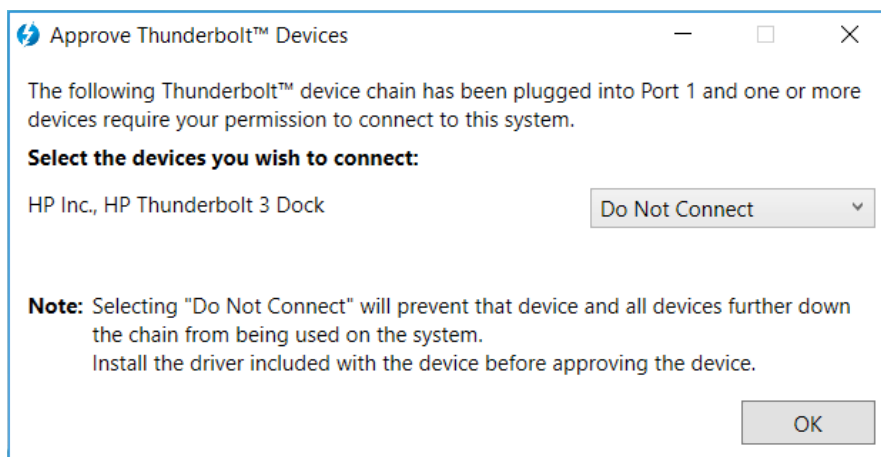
Approve Thunderbolt™ Devices

The following Thunderbolt™ device chain has been plugged into Port 1 and one or more devices require your permission to connect to this system.

**Select the devices you wish to connect:**

HP Inc., HP Thunderbolt 3 Dock

Do Not Connect

**Note:** Selecting "Do Not Connect" will prevent that device and all devices further down the chain from being used on the system.
Install the driver included with the device before approving the device.

OK